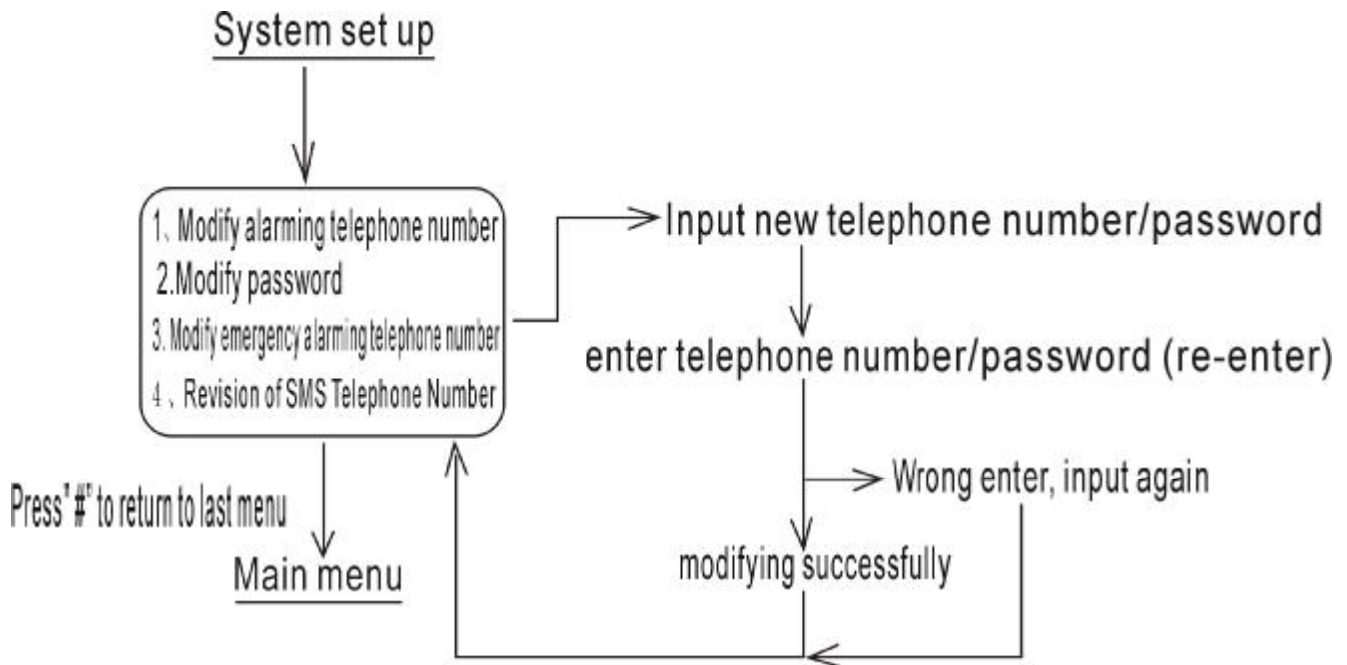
System set up

1、Modify alarming telephone number
2.Modify password
3. Modify emergency alarming telephone number
4、Revision of SMS Telephone Number

Input new telephone number/password

enter telephone number/password (re-enter)

Wrong enter, input again

modifying successfully

Press"#" to return to last menu

Main menu